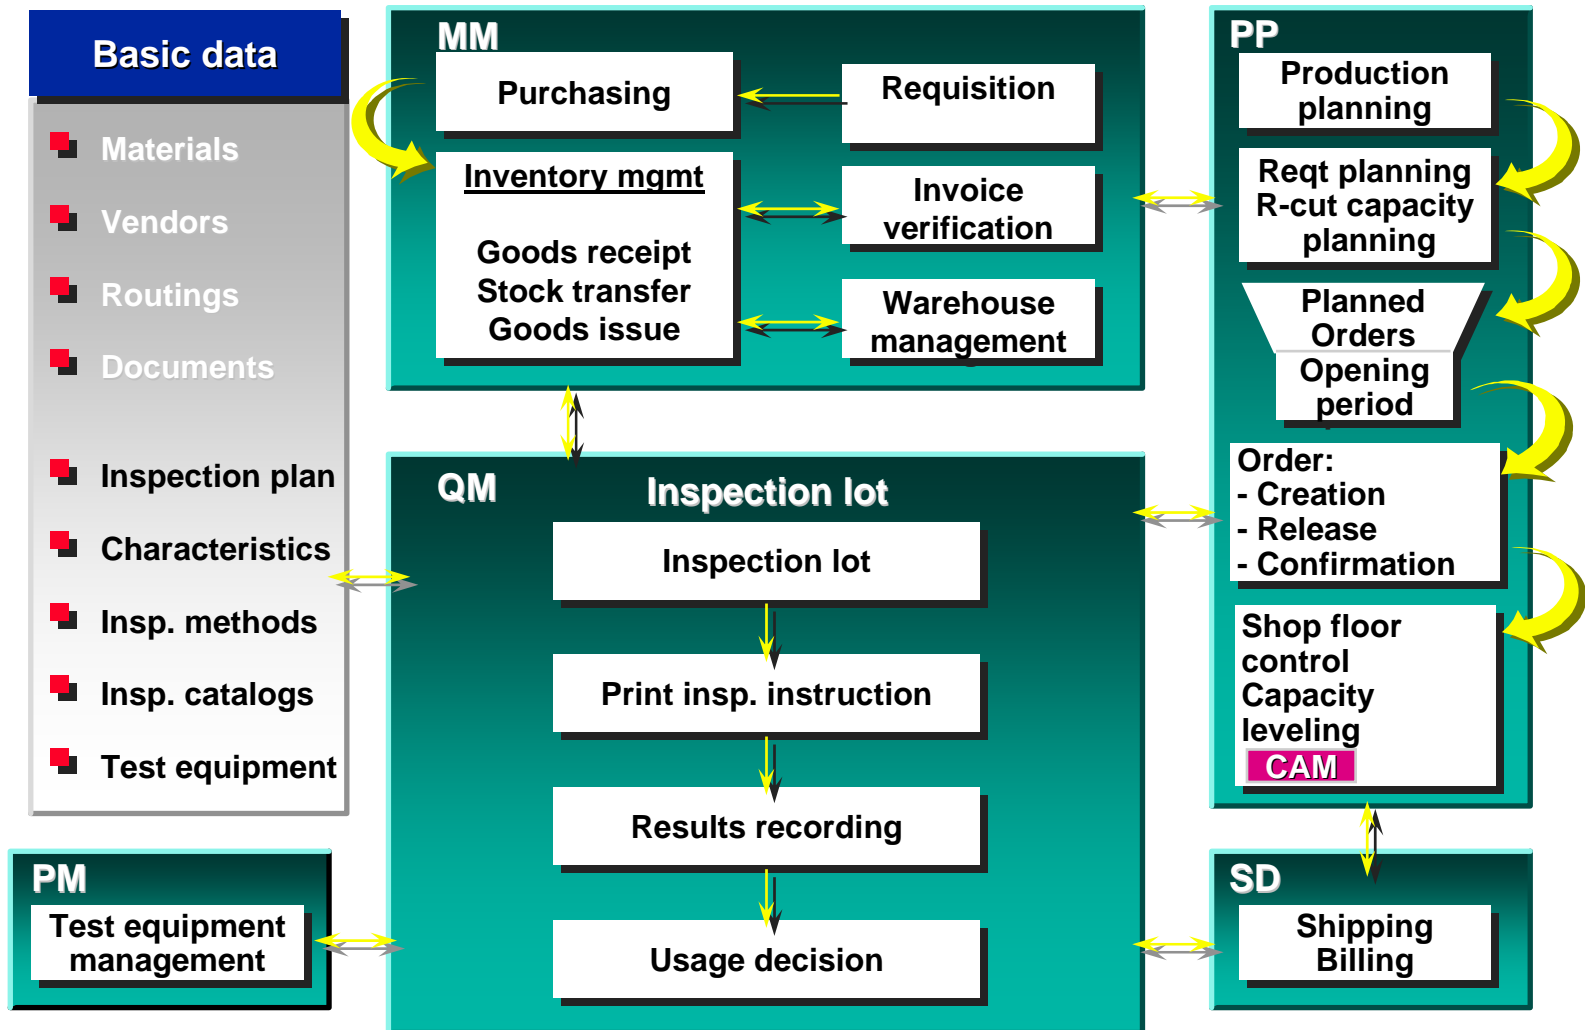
Basic data

Materials
Vendors
Routings
Documents

Inspection plan
Characteristics
Insp. methods
Insp. catalogs
Test equipment

MM
Purchasing
Requisition
Inventory mgmt
Goods receipt
Stock transfer
Goods issue
Invoice verification
Warehouse management

PP
Production planning
Reqt planning
R-cut capacity planning
Planned Orders
Opening period
Order:
- Creation
- Release
- Confirmation
Shop floor control
Capacity leveling
CAM

QM
Inspection lot
Inspection lot
Print insp. instruction
Results recording
Usage decision

PM
Test equipment management

SD
Shipping
Billing